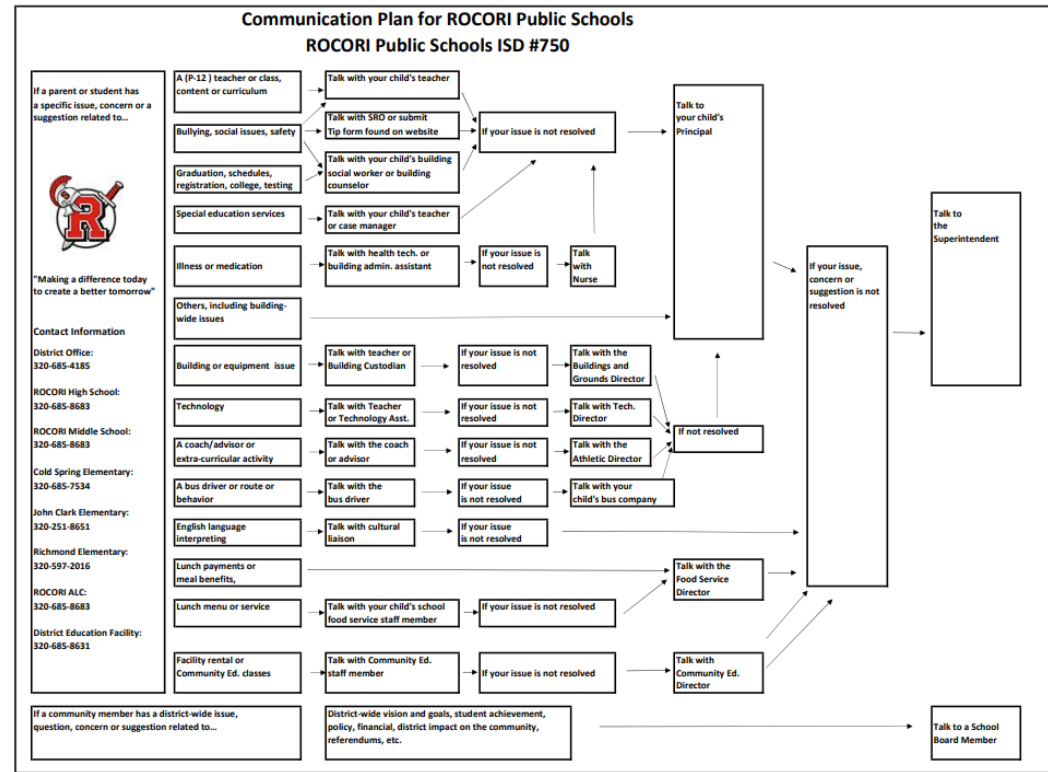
Communication Plan for ROCORI Public Schools
ROCORI Public Schools ISD #750

If a parent or student has a specific issue, concern or a suggestion related to…

R

"Making a difference today to create a better tomorrow"

Contact Information

District Office:
320-685-4185

ROCORI High School:
320-685-8683

ROCORI Middle School:
320-685-8683

Cold Spring Elementary:
320-685-7534

John Clark Elementary:
320-251-8651

Richmond Elementary:
320-597-2016

ROCORI ALC:
320-685-8683

District Education Facility:
320-685-8631

A (P-12) teacher or class, content or curriculum

Talk with your child's teacher

Bullying, social issues, safety

Talk with SRO or submit Tip form found on website

Graduation, schedules, registration, college, testing

Talk with your child's building social worker or building counselor

If your issue is not resolved

Talk to your child's Principal

Special education services

Talk with your child's teacher or case manager

Illness or medication

Talk with health tech. or building admin. assistant

If your issue is not resolved

Talk with Nurse

Others, including building-wide issues

Building or equipment issue

Talk with teacher or Building Custodian

If your issue is not resolved

Talk with the Buildings and Grounds Director

Technology

Talk with Teacher or Technology Asst.

If your issue is not resolved

Talk with Tech. Director

If not resolved

A coach/advisor or extra-curricular activity

Talk with the coach or advisor

If your issue is not resolved

Talk with the Athletic Director

A bus driver or route or behavior

Talk with the bus driver

If your issue is not resolved

Talk with your child's bus company

English language interpreting

Talk with cultural liaison

If your issue is not resolved

Lunch payments or meal benefits,

Talk with the Food Service Director

Lunch menu or service

Talk with your child's school food service staff member

If your issue is not resolved

Facility rental or Community Ed. classes

Talk with Community Ed. staff member

If your issue is not resolved

Talk with Community Ed. Director

If your issue, concern or suggestion is not resolved

Talk to the Superintendent

If a community member has a district-wide issue, question, concern or suggestion related to…

District-wide vision and goals, student achievement, policy, financial, district impact on the community, referendums, etc.

Talk to a School Board Member